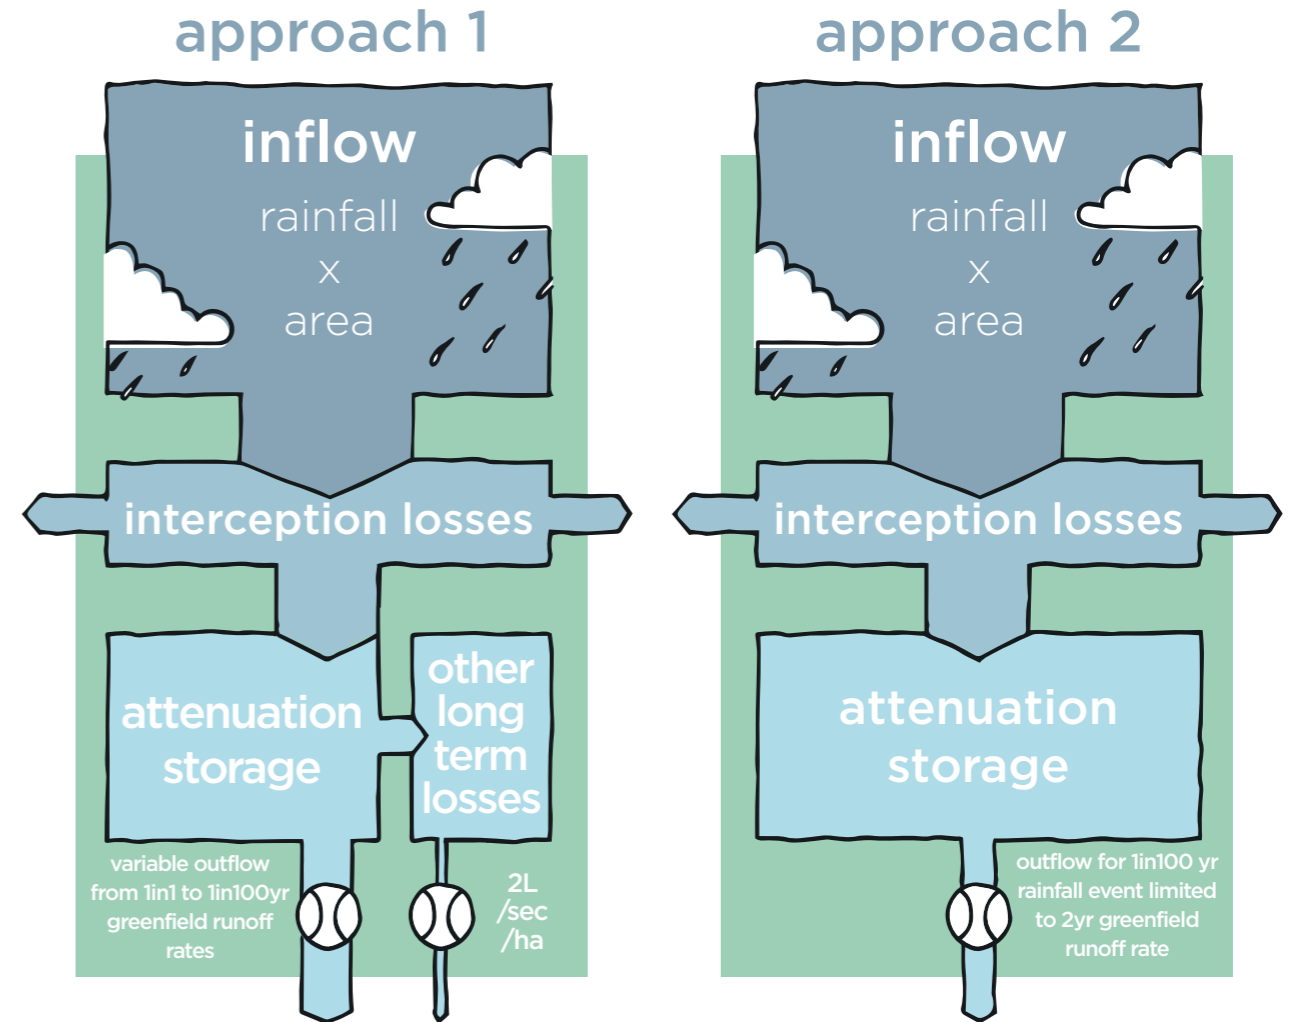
approach 1

inflow

rainfall
x
area

interception losses

attenuation storage

other long term losses

variable outflow from 1in1 to 1in100yr greenfield runoff rates

2L /sec /ha

approach 2

inflow

rainfall
x
area

interception losses

attenuation storage

outflow for 1in100 yr rainfall event limited to 2yr greenfield runoff rate